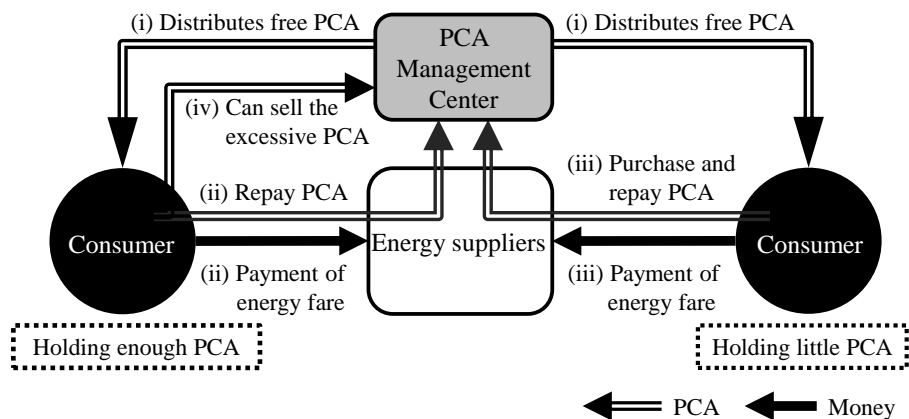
(i) Distributes free PCA

PCA Management Center

(i) Distributes free PCA

(iv) Can sell the excessive PCA

(ii) Repay PCA

(iii) Purchase and repay PCA

Consumer

Energy suppliers

Consumer

(ii) Payment of energy fare

(iii) Payment of energy fare

Holding enough PCA

Holding little PCA

PCA

Money